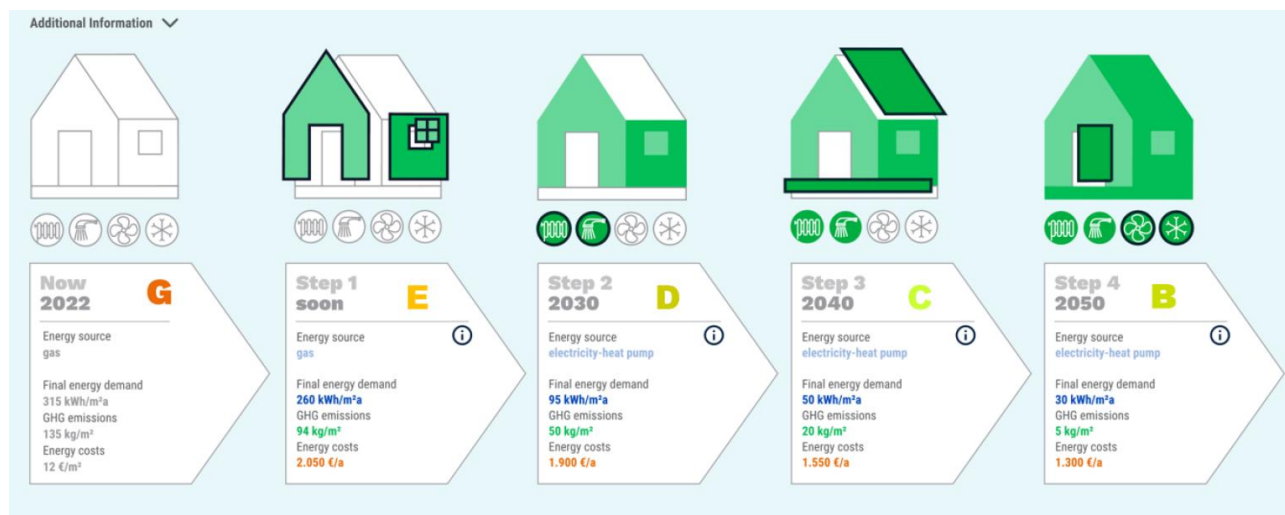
Additional Information

Now
2022
G
Energy source
gas
Final energy demand
315 kWh/m²a
GHG emissions
135 kg/m²
Energy costs
12 €/m²

Step 1
soon
E
Energy source
gas
Final energy demand
260 kWh/m²a
GHG emissions
94 kg/m²
Energy costs
2.050 €/a

Step 2
2030
D
Energy source
electricity-heat pump
Final energy demand
95 kWh/m²a
GHG emissions
50 kg/m²
Energy costs
1.900 €/a

Step 3
2040
C
Energy source
electricity-heat pump
Final energy demand
50 kWh/m²a
GHG emissions
20 kg/m²
Energy costs
1.550 €/a

Step 4
2050
B
Energy source
electricity-heat pump
Final energy demand
30 kWh/m²a
GHG emissions
5 kg/m²
Energy costs
1.300 €/a